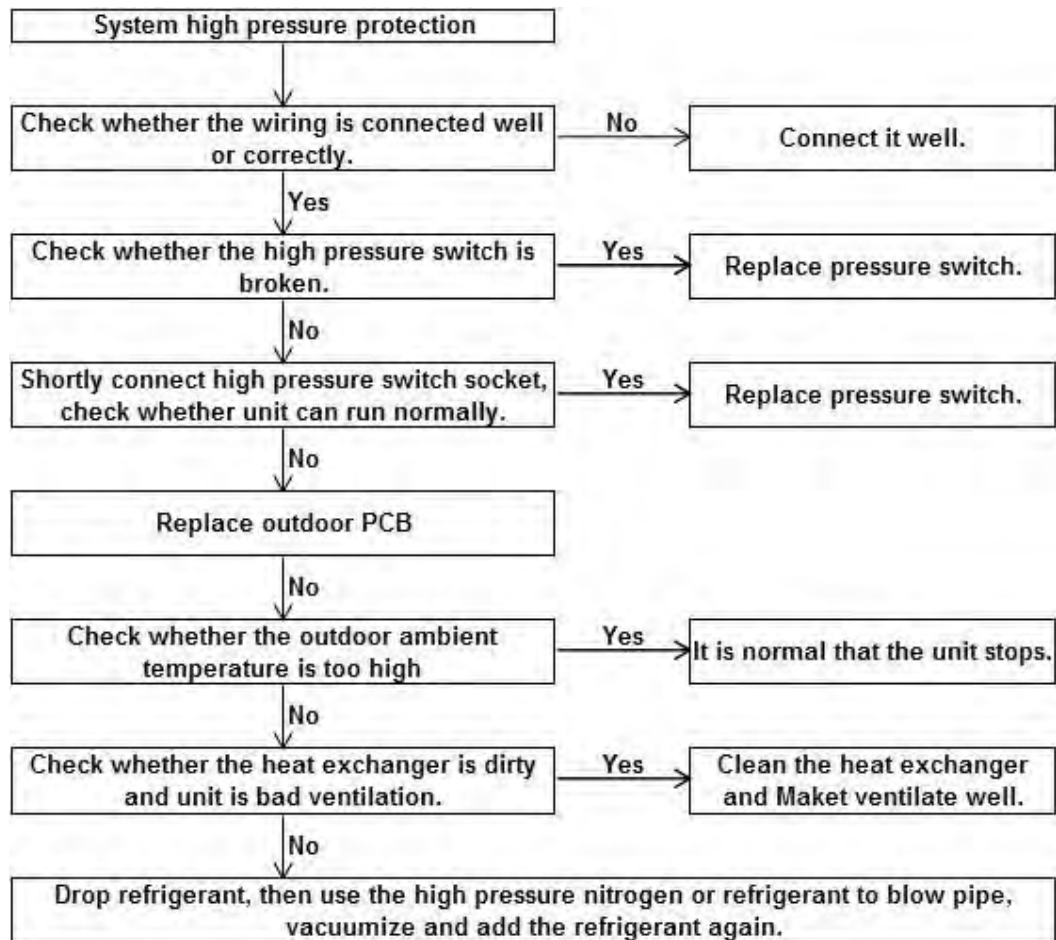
System high pressure protection

Check whether the wiring is connected well or correctly.

No

Connect it well.

Yes

Check whether the high pressure switch is broken.

Yes

Replace pressure switch.

No

Shortly connect high pressure switch socket, check whether unit can run normally.

Yes

Replace pressure switch.

No

Replace outdoor PCB

No

Check whether the outdoor ambient temperature is too high

Yes

It is normal that the unit stops.

No

Check whether the heat exchanger is dirty and unit is bad ventilation.

Yes

Clean the heat exchanger and Maket ventilate well.

No

Drop refrigerant, then use the high pressure nitrogen or refrigerant to blow pipe, vacuumize and add the refrigerant again.